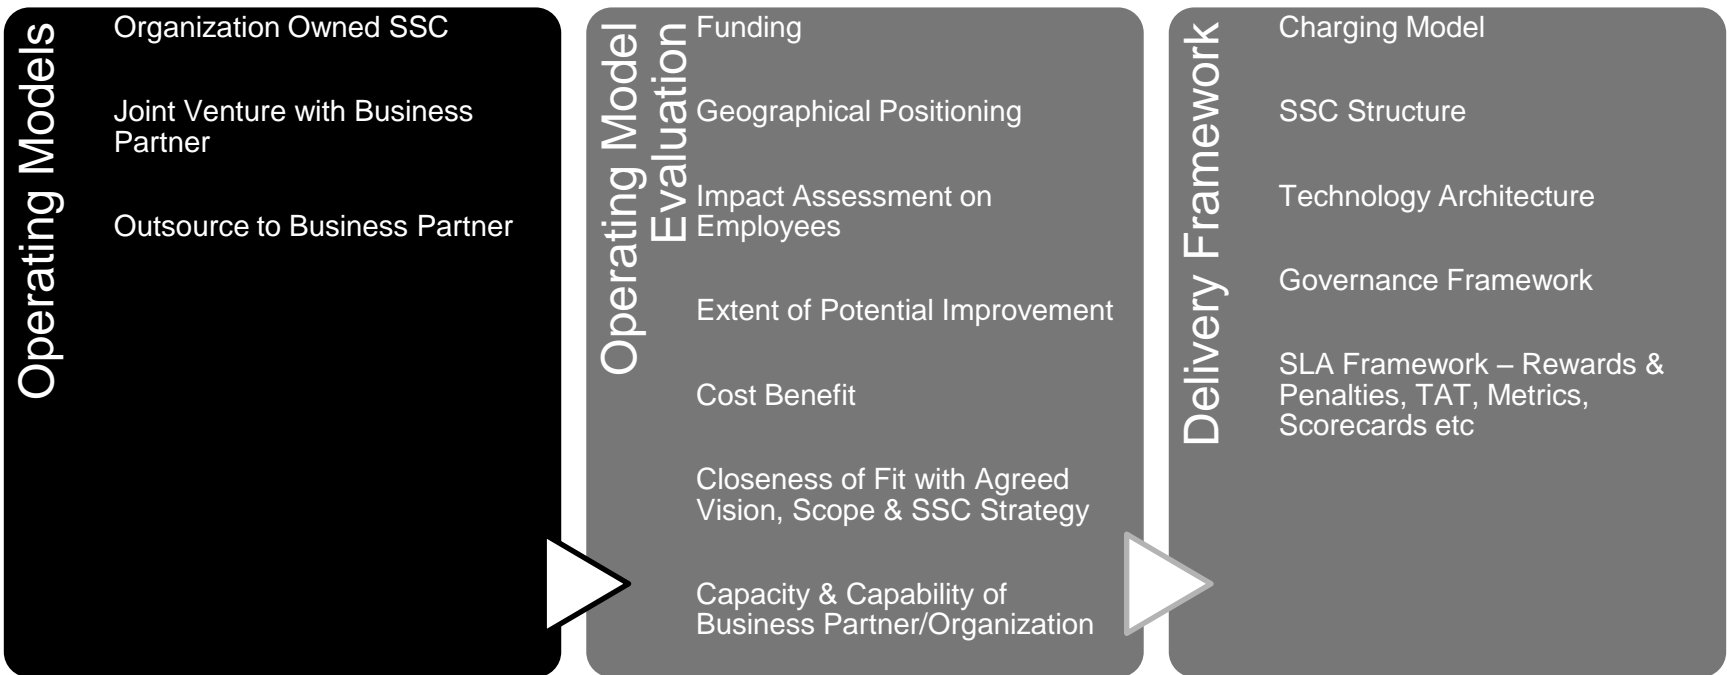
Operating Models

Organization Owned SSC

Joint Venture with Business Partner

Outsource to Business Partner

Operating Model Evaluation

Funding

Geographical Positioning

Impact Assessment on Employees

Extent of Potential Improvement

Cost Benefit

Closeness of Fit with Agreed Vision, Scope & SSC Strategy

Capacity & Capability of Business Partner/Organization

Delivery Framework

Charging Model

SSC Structure

Technology Architecture

Governance Framework

SLA Framework – Rewards & Penalties, TAT, Metrics, Scorecards etc